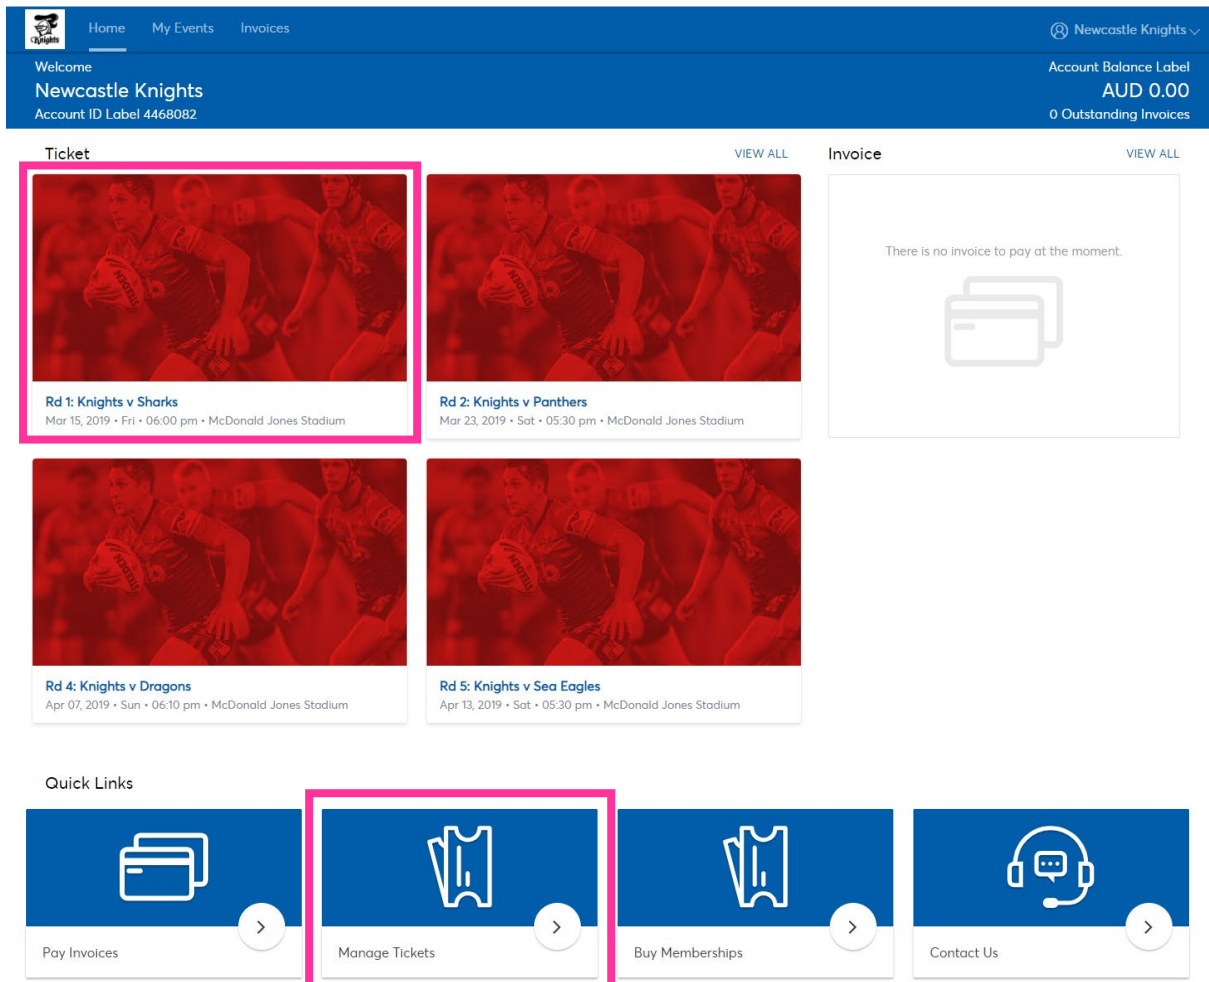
Knights

Home My Events Invoices

Newcastle Knights

Welcome
Newcastle Knights
Account ID Label 4468082

Account Balance Label
AUD 0.00
0 Outstanding Invoices

Ticket

VIEW ALL

Rd 1: Knights v Sharks
Mar 15, 2019 • Fri • 06:00 pm • McDonald Jones Stadium

Rd 2: Knights v Panthers
Mar 23, 2019 • Sat • 05:30 pm • McDonald Jones Stadium

Rd 4: Knights v Dragons
Apr 07, 2019 • Sun • 06:10 pm • McDonald Jones Stadium

Rd 5: Knights v Sea Eagles
Apr 13, 2019 • Sat • 05:30 pm • McDonald Jones Stadium

Invoice

VIEW ALL

There is no invoice to pay at the moment.

Quick Links

Pay Invoices

Manage Tickets

Buy Memberships

Contact Us